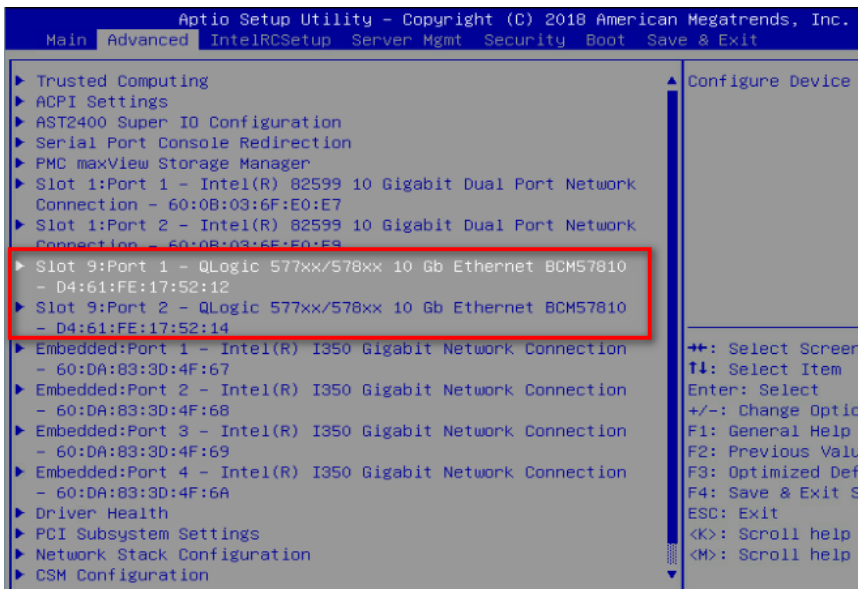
Aptio Setup Utility – Copyright (C) 2018 American Megatrends, Inc.
Main Advanced IntelRCSetup Server Mgmt Security Boot Save & Exit

▶ Trusted Computing
▶ ACPI Settings
▶ AST2400 Super IO Configuration
▶ Serial Port Console Redirection
▶ PMC maxView Storage Manager
▶ Slot 1:Port 1 – Intel(R) 82599 10 Gigabit Dual Port Network Connection – 60:0B:03:6F:E0:E7
▶ Slot 1:Port 2 – Intel(R) 82599 10 Gigabit Dual Port Network Connection – 60:0B:03:6F:E0:E9
▶ Slot 9:Port 1 – QLogic 577xx/578xx 10 Gb Ethernet BCM57810 – D4:61:FE:17:52:12
▶ Slot 9:Port 2 – QLogic 577xx/578xx 10 Gb Ethernet BCM57810 – D4:61:FE:17:52:14
▶ Embedded:Port 1 – Intel(R) I350 Gigabit Network Connection – 60:DA:83:3D:4F:67
▶ Embedded:Port 2 – Intel(R) I350 Gigabit Network Connection – 60:DA:83:3D:4F:68
▶ Embedded:Port 3 – Intel(R) I350 Gigabit Network Connection – 60:DA:83:3D:4F:69
▶ Embedded:Port 4 – Intel(R) I350 Gigabit Network Connection – 60:DA:83:3D:4F:6A
▶ Driver Health
▶ PCI Subsystem Settings
▶ Network Stack Configuration
▶ CSM Configuration

Configure Device

→←: Select Screen
↑↓: Select Item
Enter: Select
+/-: Change Optio
F1: General Help
F2: Previous Valu
F3: Optimized Def
F4: Save & Exit S
ESC: Exit
<K>: Scroll help
<M>: Scroll help